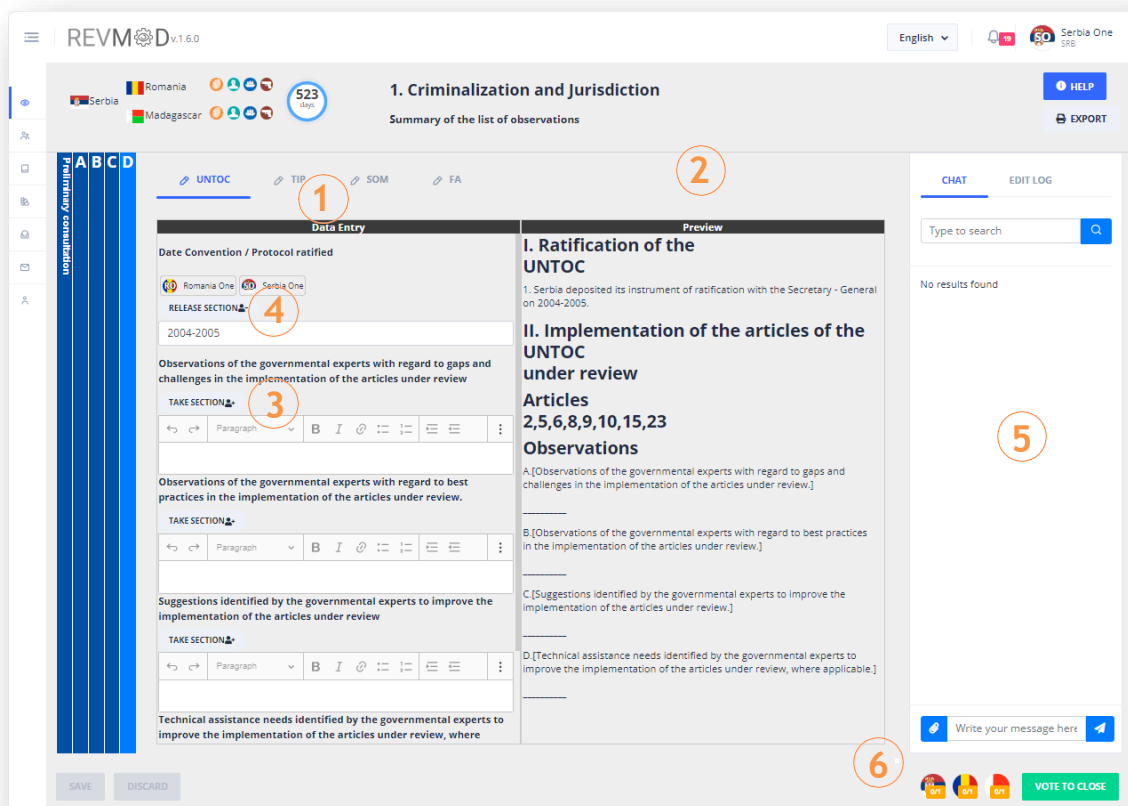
REVMOD v.1.6.0

English

19

SO Serbia One SRB

Serbia Romania Madagascar

523 days

1. Criminalization and Jurisdiction

Summary of the list of observations

HELP

EXPORT

Preliminary consultation A B C D

UNTOC TIP SOM FA

1 2

| Data Entry | Preview |
|---|---|

Date Convention / Protocol ratified

RO Romania One SO Serbia One

RELEASE SECTION

4

2004-2005

Observations of the governmental experts with regard to gaps and challenges in the implementation of the articles under review

TAKE SECTION

3

Paragraph

Observations of the governmental experts with regard to best practices in the implementation of the articles under review.

TAKE SECTION

Paragraph

Suggestions identified by the governmental experts to improve the implementation of the articles under review

TAKE SECTION

Paragraph

Technical assistance needs identified by the governmental experts to improve the implementation of the articles under review, where

I. Ratification of the UNTOC

1. Serbia deposited its instrument of ratification with the Secretary - General on 2004-2005.

II. Implementation of the articles of the UNTOC under review

Articles 2,5,6,8,9,10,15,23

Observations

A.[Observations of the governmental experts with regard to gaps and challenges in the implementation of the articles under review.]

B.[Observations of the governmental experts with regard to best practices in the implementation of the articles under review.]

C.[Suggestions identified by the governmental experts to improve the implementation of the articles under review.]

D.[Technical assistance needs identified by the governmental experts to improve the implementation of the articles under review, where applicable.]

CHAT EDIT LOG

Type to search

No results found

5

Write your message here

6

0/1 0/1 0/1

VOTE TO CLOSE

SAVE DISCARD